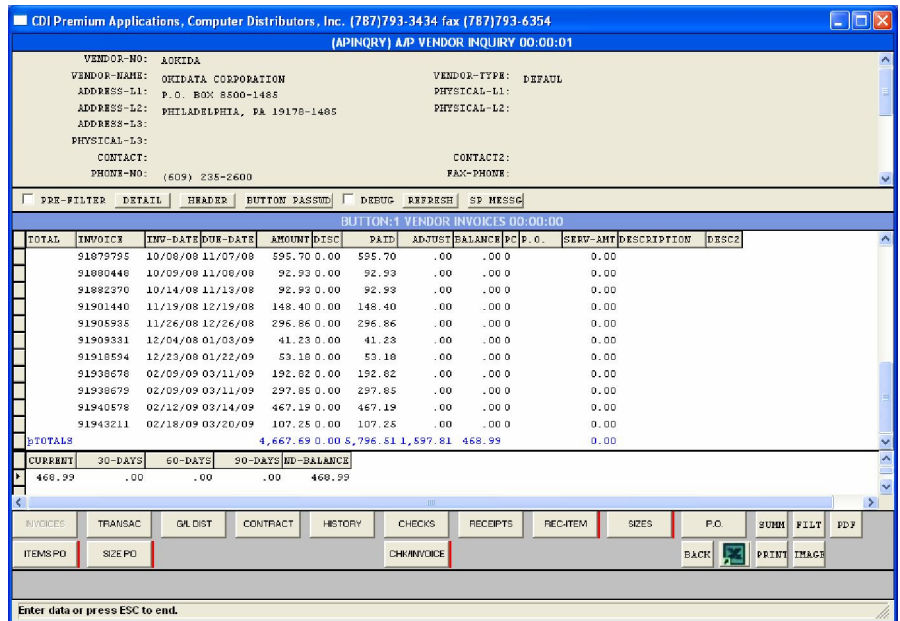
CDI Premium Applications, Computer Distributors, Inc. (787)793-3434 fax (787)793-6354

(APINQRY) A/P VENDOR INQUIRY 00:00:01

VENDOR-NO: AOKIDA
VENDOR-NAME: OKIDATA CORPORATION
VENDOR-TYPE: DEFAUL
ADDRESS-L1: P.O. BOX 8500-1485
PHYSICAL-L1:
ADDRESS-L2: PHILADELPHIA, PA 19178-1485
PHYSICAL-L2:
ADDRESS-L3:
PHYSICAL-L3:
CONTACT:
CONTACT2:
PHONE-NO: (609) 235-2600
FAX-PHONE:

PRE-FILTER DETAIL HEADER BUTTON PASSWD DEBUG REFRESH SP MESSG

BUTTON:1 VENDOR INVOICES 00:00:00

| TOTAL | INVOICE | INV-DATE | DUE-DATE | AMOUNT | DISC | PAID | ADJUST | BALANCE | PC | P.O. | SERV-AMT | DESCRIPTION | DESC2 |
|---|---|---|---|---|---|---|---|---|---|---|---|---|---|
| | 91879795 | 10/08/08 | 11/07/08 | 595.70 | 0.00 | 595.70 | .00 | .00 | 0 | | 0.00 | | |
| | 91880448 | 10/09/08 | 11/08/08 | 92.93 | 0.00 | 92.93 | .00 | .00 | 0 | | 0.00 | | |
| | 91882370 | 10/14/08 | 11/13/08 | 92.93 | 0.00 | 92.93 | .00 | .00 | 0 | | 0.00 | | |
| | 91901440 | 11/19/08 | 12/19/08 | 148.40 | 0.00 | 148.40 | .00 | .00 | 0 | | 0.00 | | |
| | 91905935 | 11/26/08 | 12/26/08 | 296.86 | 0.00 | 296.86 | .00 | .00 | 0 | | 0.00 | | |
| | 91909331 | 12/04/08 | 01/03/09 | 41.23 | 0.00 | 41.23 | .00 | .00 | 0 | | 0.00 | | |
| | 91918594 | 12/23/08 | 01/22/09 | 53.18 | 0.00 | 53.18 | .00 | .00 | 0 | | 0.00 | | |
| | 91938678 | 02/09/09 | 03/11/09 | 192.82 | 0.00 | 192.82 | .00 | .00 | 0 | | 0.00 | | |
| | 91938679 | 02/09/09 | 03/11/09 | 297.85 | 0.00 | 297.85 | .00 | .00 | 0 | | 0.00 | | |
| | 91940578 | 02/12/09 | 03/14/09 | 467.19 | 0.00 | 467.19 | .00 | .00 | 0 | | 0.00 | | |
| | 91943211 | 02/18/09 | 03/20/09 | 107.25 | 0.00 | 107.25 | .00 | .00 | 0 | | 0.00 | | |
| pTOTALS | | | | 4,667.69 | 0.00 | 5,796.51 | 1,597.81 | 468.99 | | | 0.00 | | |

| CURRENT | 30-DAYS | 60-DAYS | 90-DAYS | END-BALANCE |
|---|---|---|---|---|
| 468.99 | .00 | .00 | .00 | 468.99 |

INVOICES TRANSAC G/L DIST CONTRACT HISTORY CHECKS RECEIPTS REC-ITEM SIZES P.O. SUMM FILT PDF
ITEMS PO SIZE PO CHK/INVOICE BACK PRINT IMAGE

Enter data or press ESC to end.